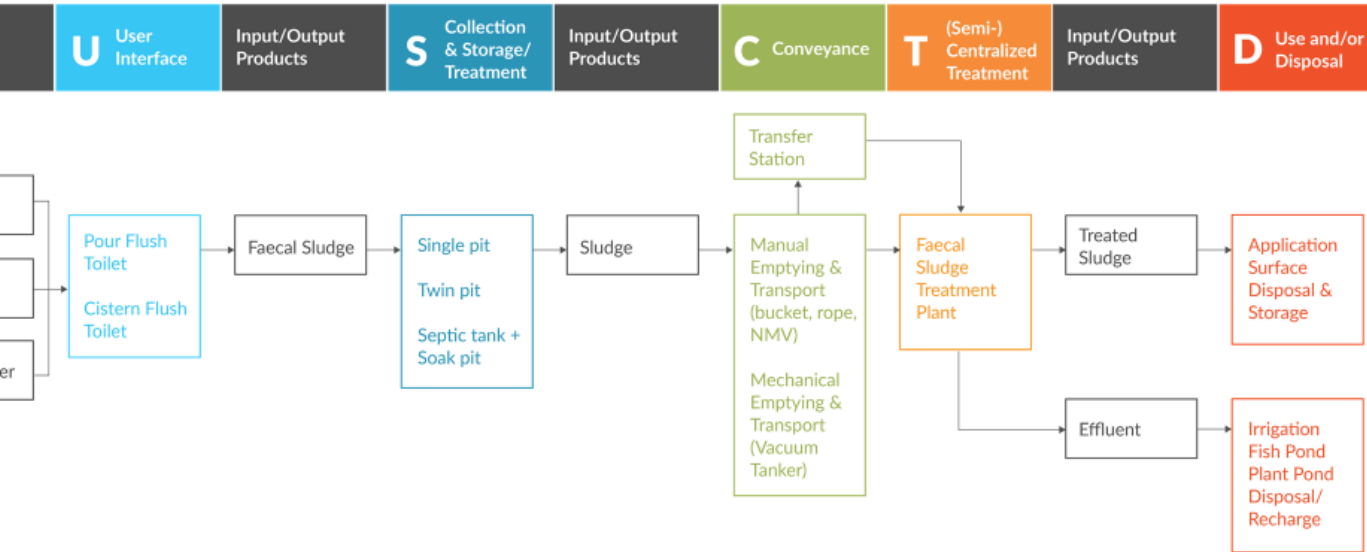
U User Interface

Input/Output Products

S Collection & Storage/ Treatment

Input/Output Products

C Conveyance

T (Semi-) Centralized Treatment

Input/Output Products

D Use and/or Disposal

er

Pour Flush Toilet

Cistern Flush Toilet

Faecal Sludge

Single pit

Twin pit

Septic tank + Soak pit

Sludge

Transfer Station

Manual Emptying & Transport (bucket, rope, NMV)

Mechanical Emptying & Transport (Vacuum Tanker)

Faecal Sludge Treatment Plant

Treated Sludge

Application Surface Disposal & Storage

Effluent

Irrigation Fish Pond Plant Pond Disposal/ Recharge